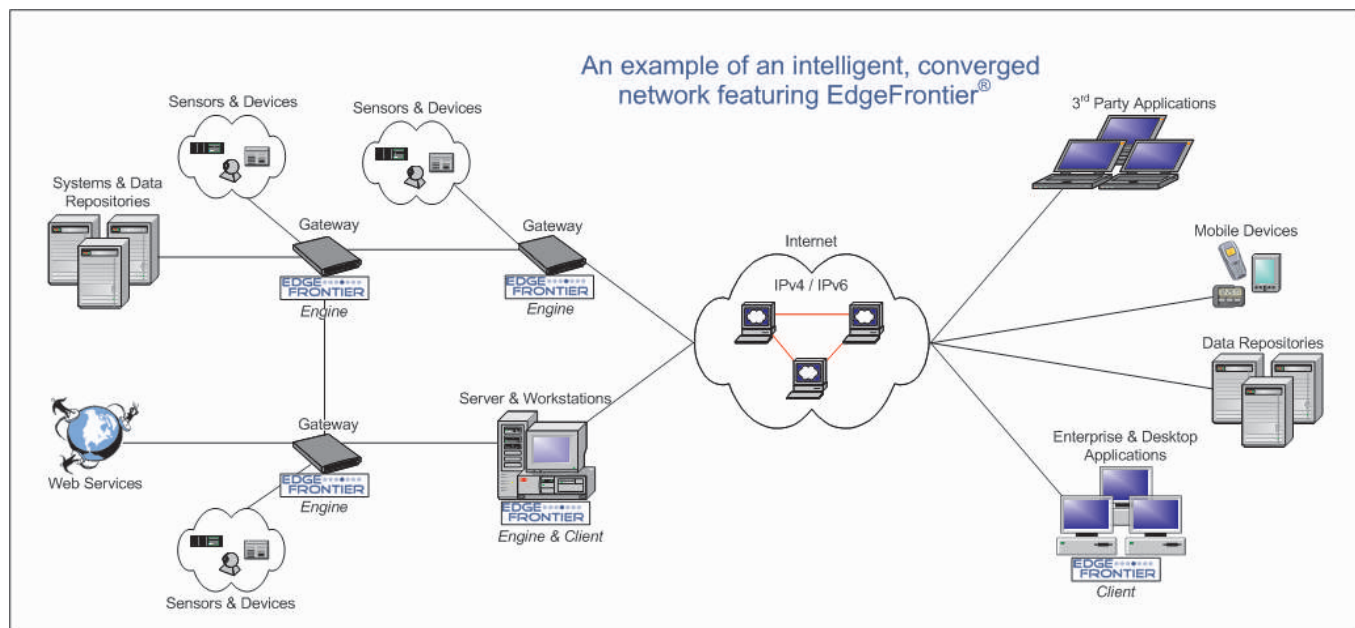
An example of an intelligent, converged network featuring EdgeFrontier®

Sensors & Devices

Sensors & Devices

Systems & Data Repositories

Gateway

EDGE FRONTIER

Engine

Gateway

EDGE FRONTIER

Engine

3rd Party Applications

Mobile Devices

Internet

IPv4 / IPv6

Data Repositories

Gateway

Server & Workstations

Web Services

EDGE FRONTIER

Engine

EDGE FRONTIER

Engine & Client

Enterprise & Desktop Applications

EDGE FRONTIER

Client

Sensors & Devices